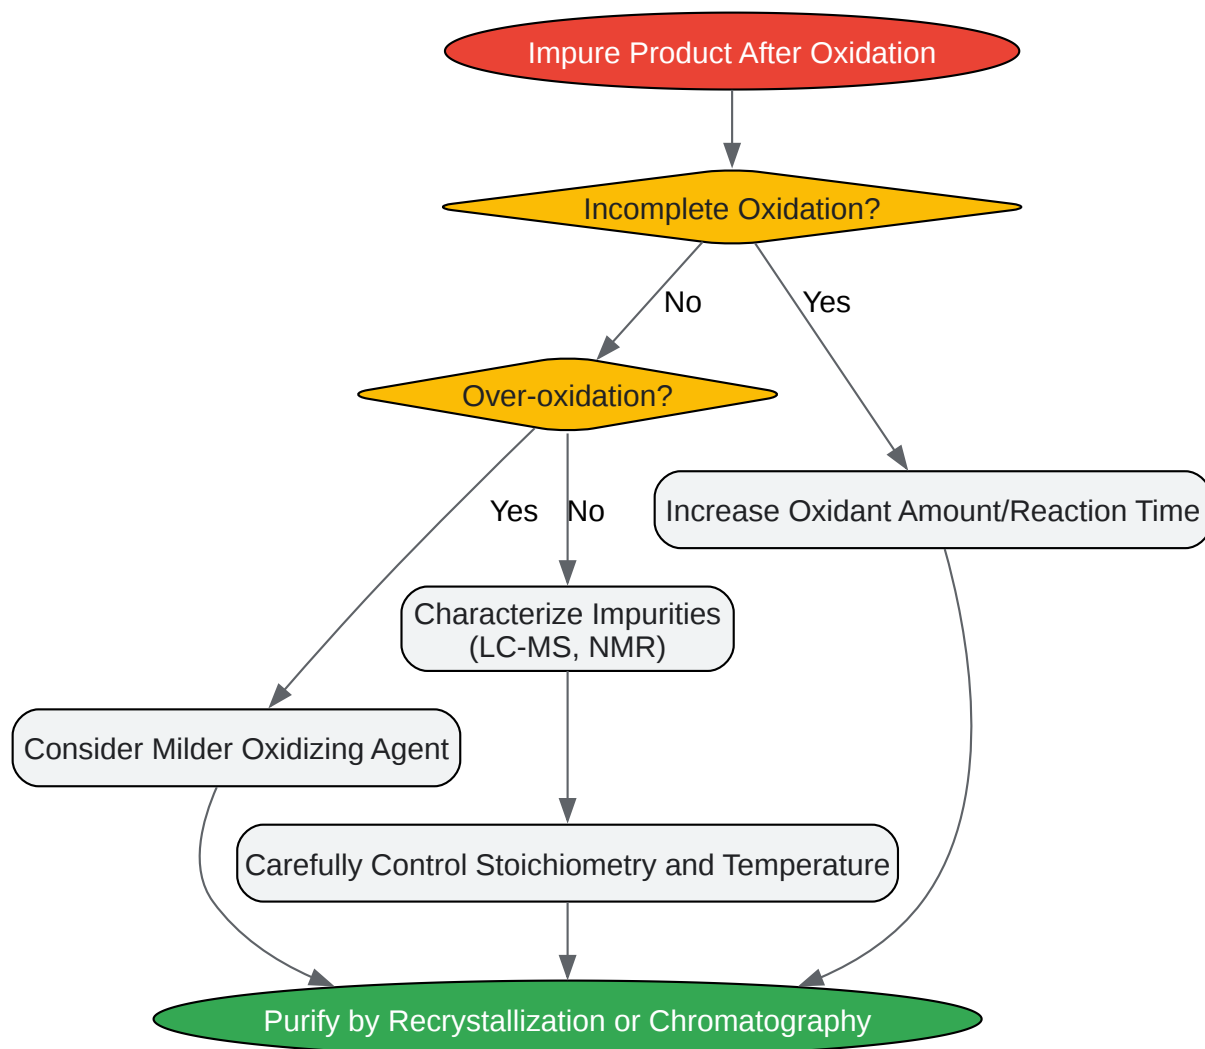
Impure Product After Oxidation

Incomplete Oxidation?

No

Yes

Over-oxidation?

Yes

No

Increase Oxidant Amount/Reaction Time

Characterize Impurities (LC-MS, NMR)

Consider Milder Oxidizing Agent

Carefully Control Stoichiometry and Temperature

Purify by Recrystallization or Chromatography